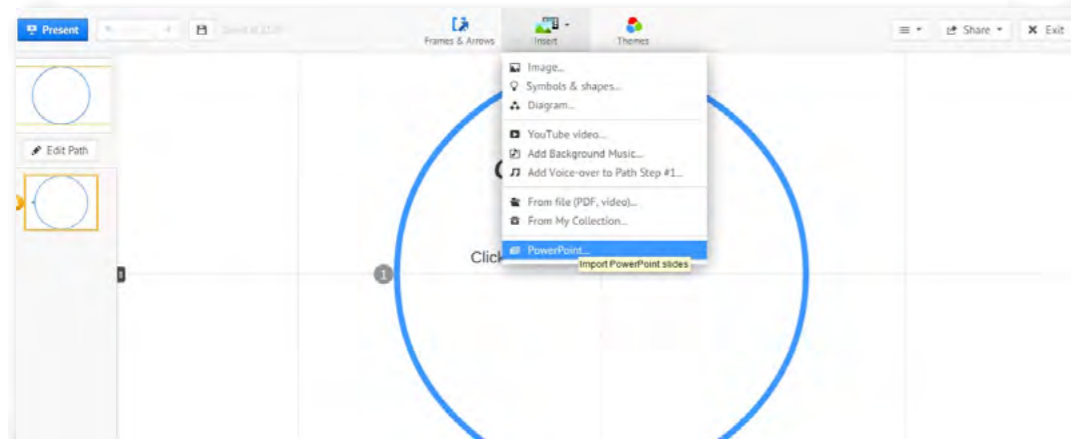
Present

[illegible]

Frames & Arrows

Insert

Themes

Share

Exit

Edit Path

Image...
Symbols & shapes...
Diagram...
YouTube video...
Add Background Music...
Add Voice-over to Path Step #1...
From file (PDF, video)...
From My Collection...
PowerPoint...

Import PowerPoint slides

Click

1